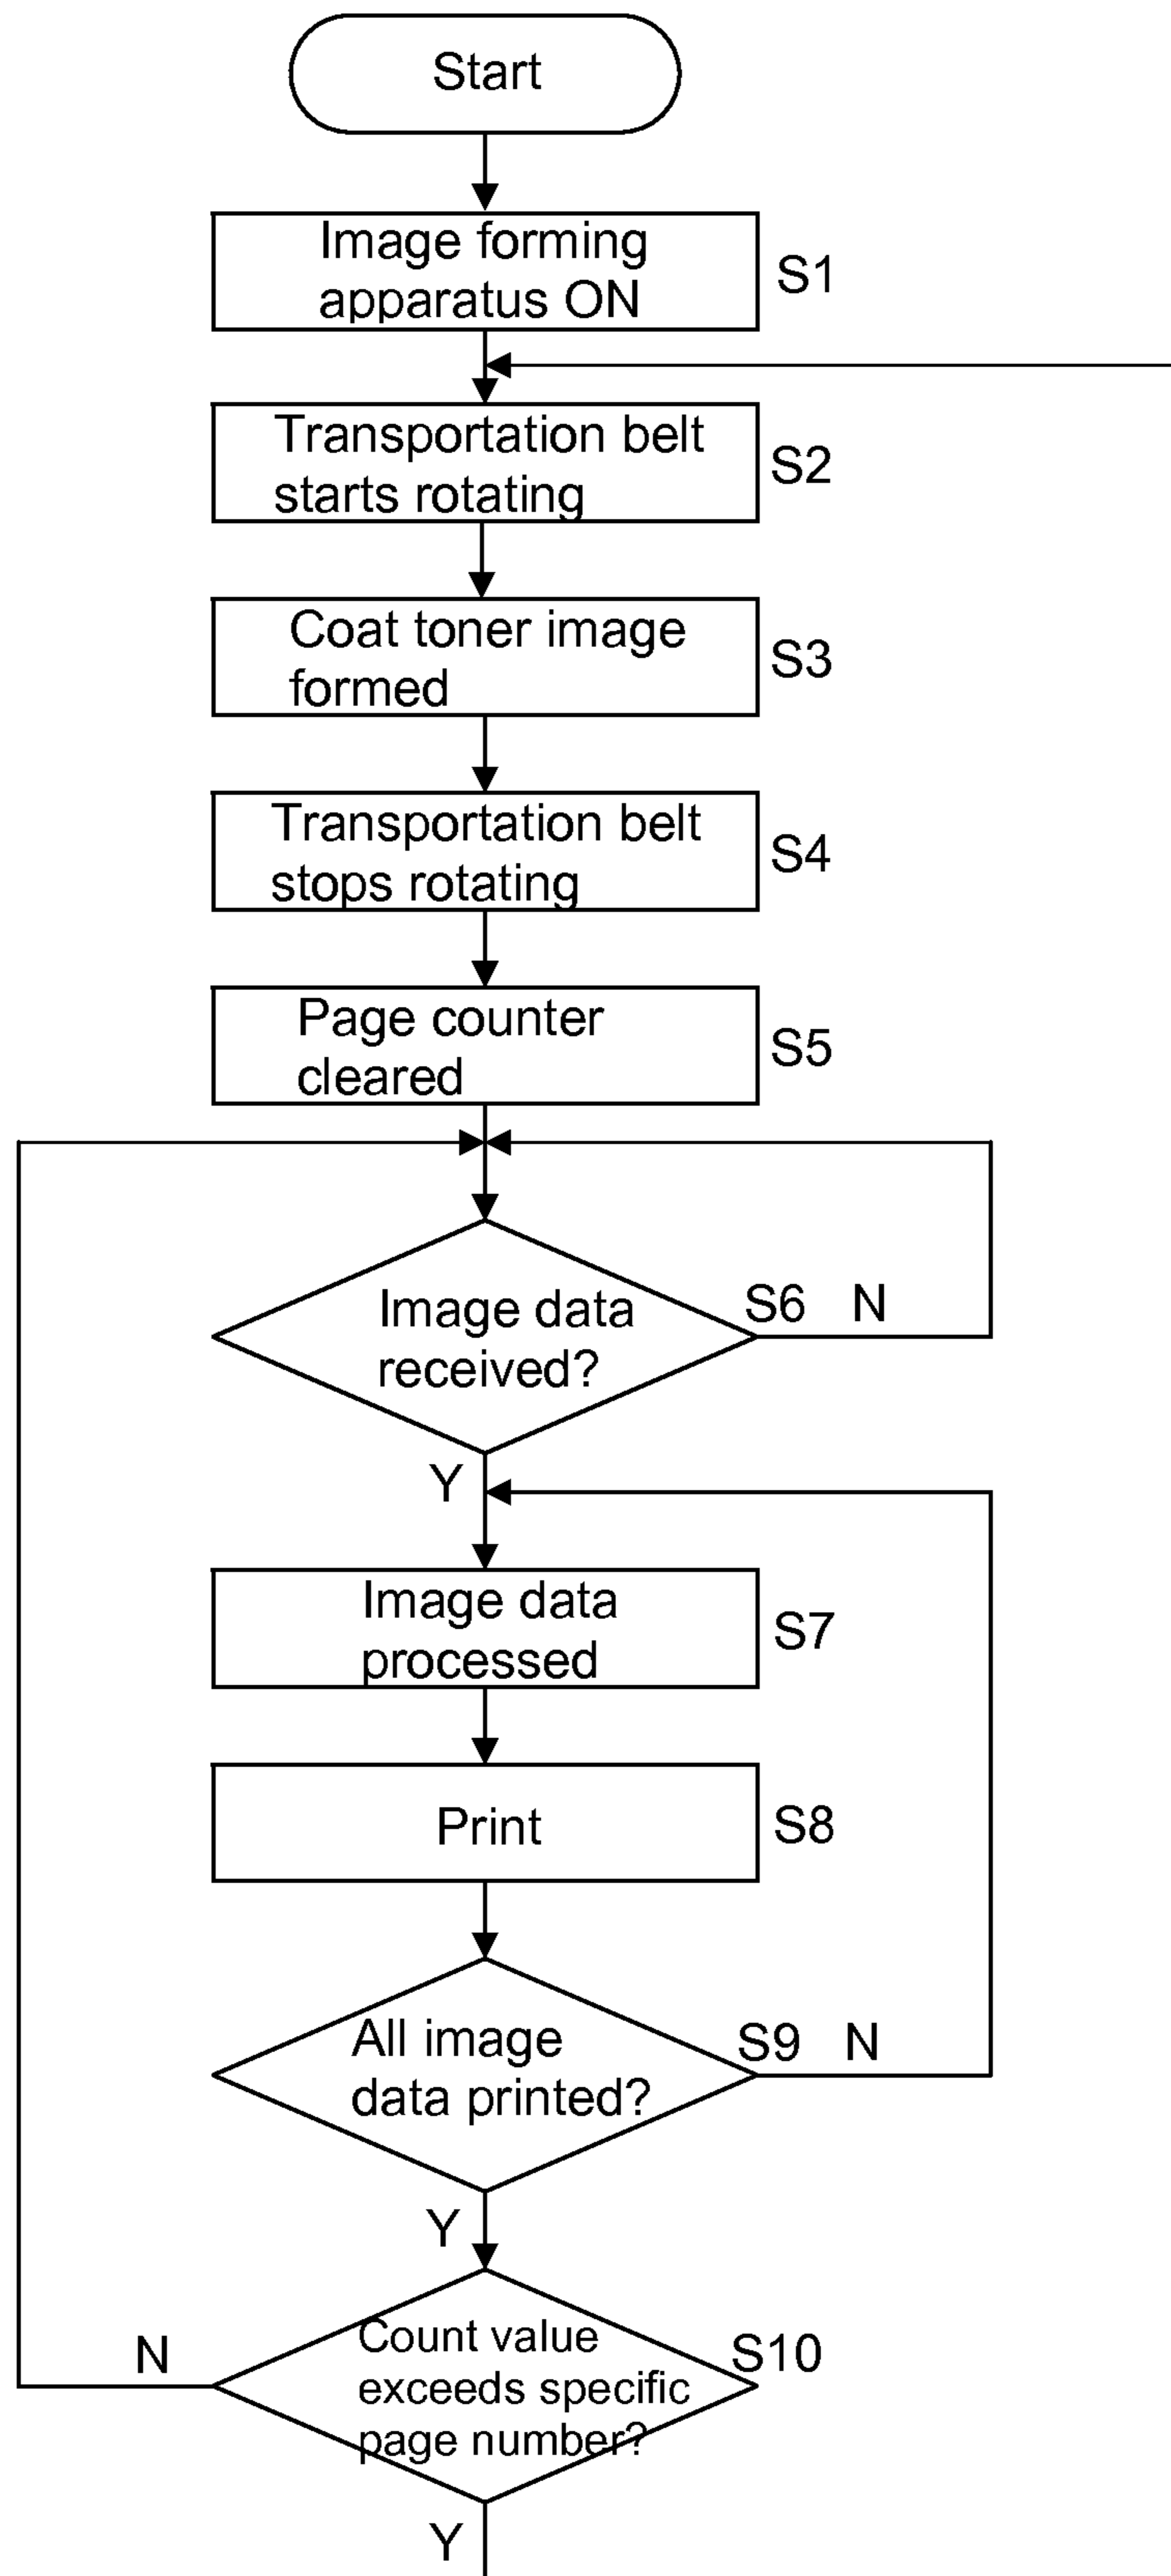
Start

Image forming apparatus ON

S1

Transportation belt starts rotating

S2

Coat toner image formed

S3

Transportation belt stops rotating

S4

Page counter cleared

S5

Image data received?

S6

N

Y

Image data processed

S7

Print

S8

All image data printed?

S9

N

Y

N

Count value exceeds specific page number?

S10

Y